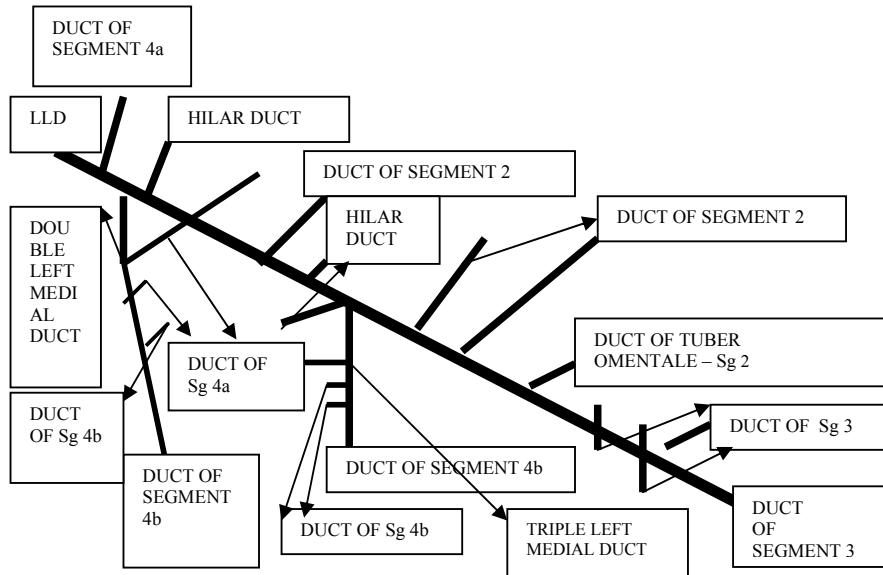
DUCT OF SEGMENT 4a

LLD

HILAR DUCT

DUCT OF SEGMENT 2

DOUBLE LEFT MEDIAL DUCT

HILAR DUCT

DUCT OF SEGMENT 2

DUCT OF TUBER OMENTALE – Sg 2

DUCT OF Sg 4a

DUCT OF Sg 4b

DUCT OF Sg 3

DUCT OF SEGMENT 4b

DUCT OF SEGMENT 4b

DUCT OF Sg 4b

TRIPLE LEFT MEDIAL DUCT

DUCT OF SEGMENT 3